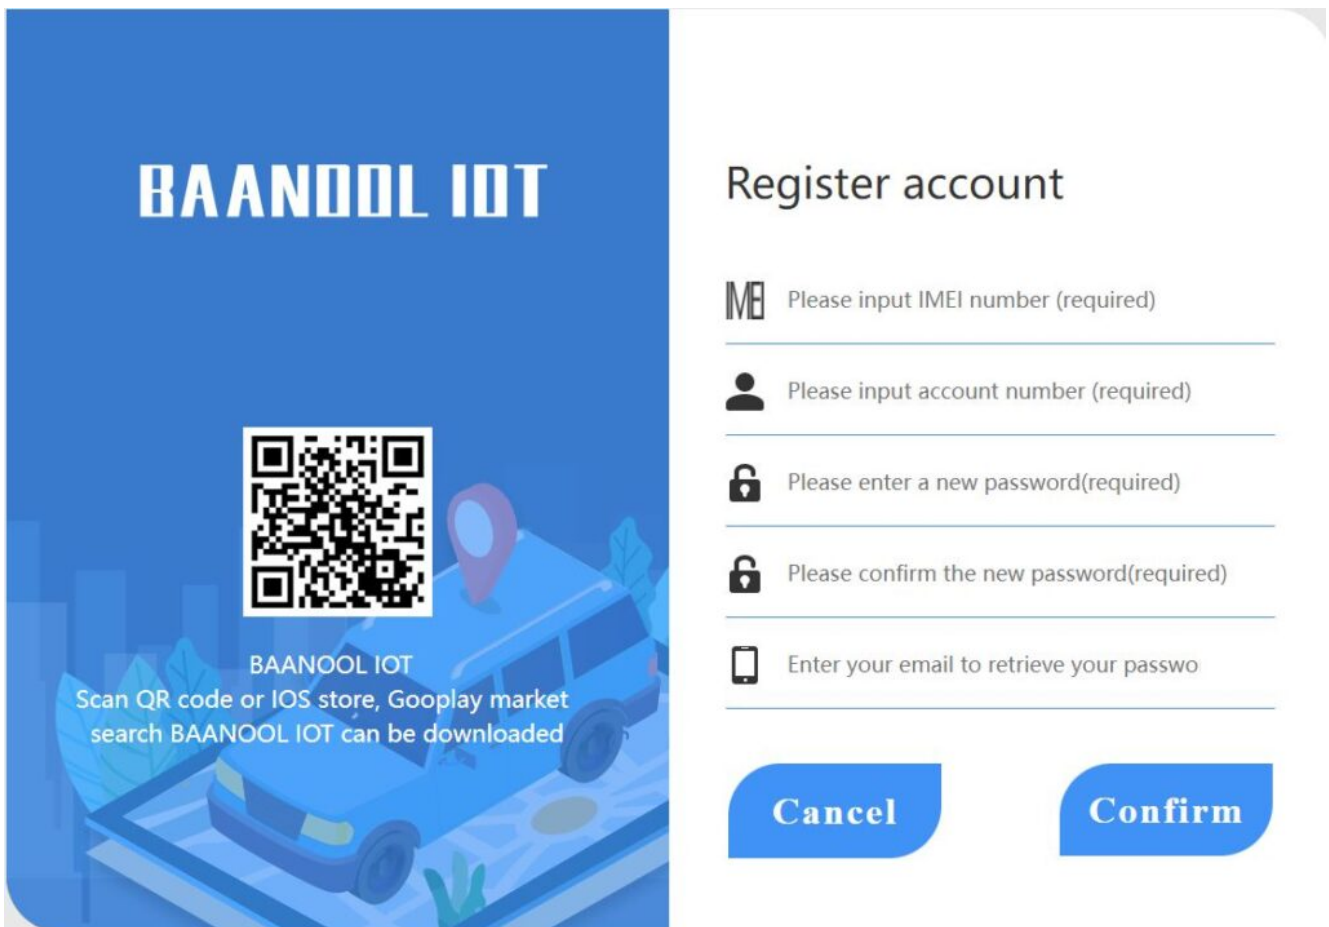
BAANOOL IOT

BAANOOL IOT
Scan QR code or IOS store, Gooplay market search BAANOOL IOT can be downloaded

Register account

IMEI Please input IMEI number (required)

Please input account number (required)

Please enter a new password(required)

Please confirm the new password(required)

Enter your email to retrieve your passwo

Cancel

Confirm